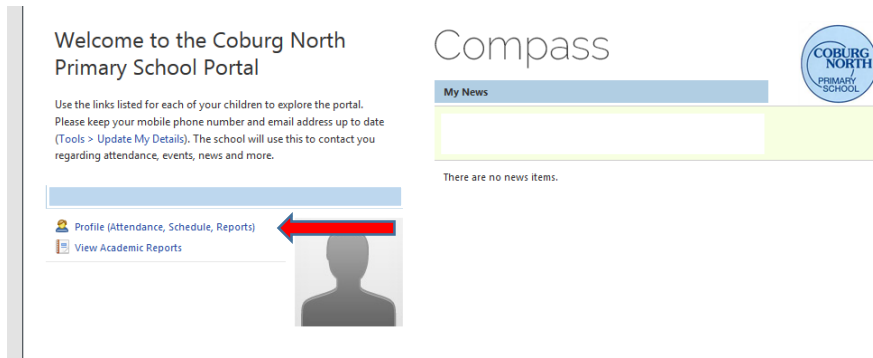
Welcome to the Coburg North Primary School Portal

Use the links listed for each of your children to explore the portal. Please keep your mobile phone number and email address up to date (Tools > Update My Details). The school will use this to contact you regarding attendance, events, news and more.

Profile (Attendance, Schedule, Reports)
View Academic Reports

Compass

COBURG NORTH PRIMARY SCHOOL

My News

There are no news items.